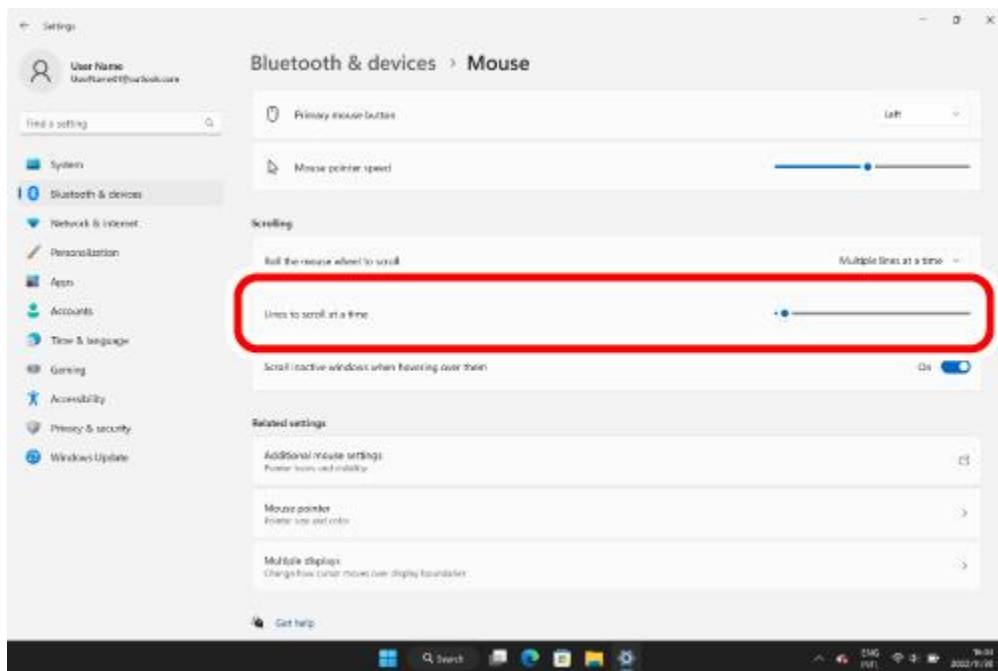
Settings

User Name
UserName01@outlook.com

Find a setting

System
Bluetooth & devices
Network & internet
Personalization
Apps
Accounts
Time & language
Gaming
Accessibility
Privacy & security
Windows Update

Bluetooth & devices > Mouse

Primary mouse button
Left

Mouse pointer speed

Scrolling

Roll the mouse wheel to scroll
Multiple lines at a time

Lines to scroll at a time

Scroll inactive windows when hovering over them
On

Related settings

Additional mouse settings
Pointer icons and visibility

Mouse pointer
Pointer size and color

Multiple displays
Change how cursor moves over display boundaries

Get help

Search

ENG
INTL

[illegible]
2022/11/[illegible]